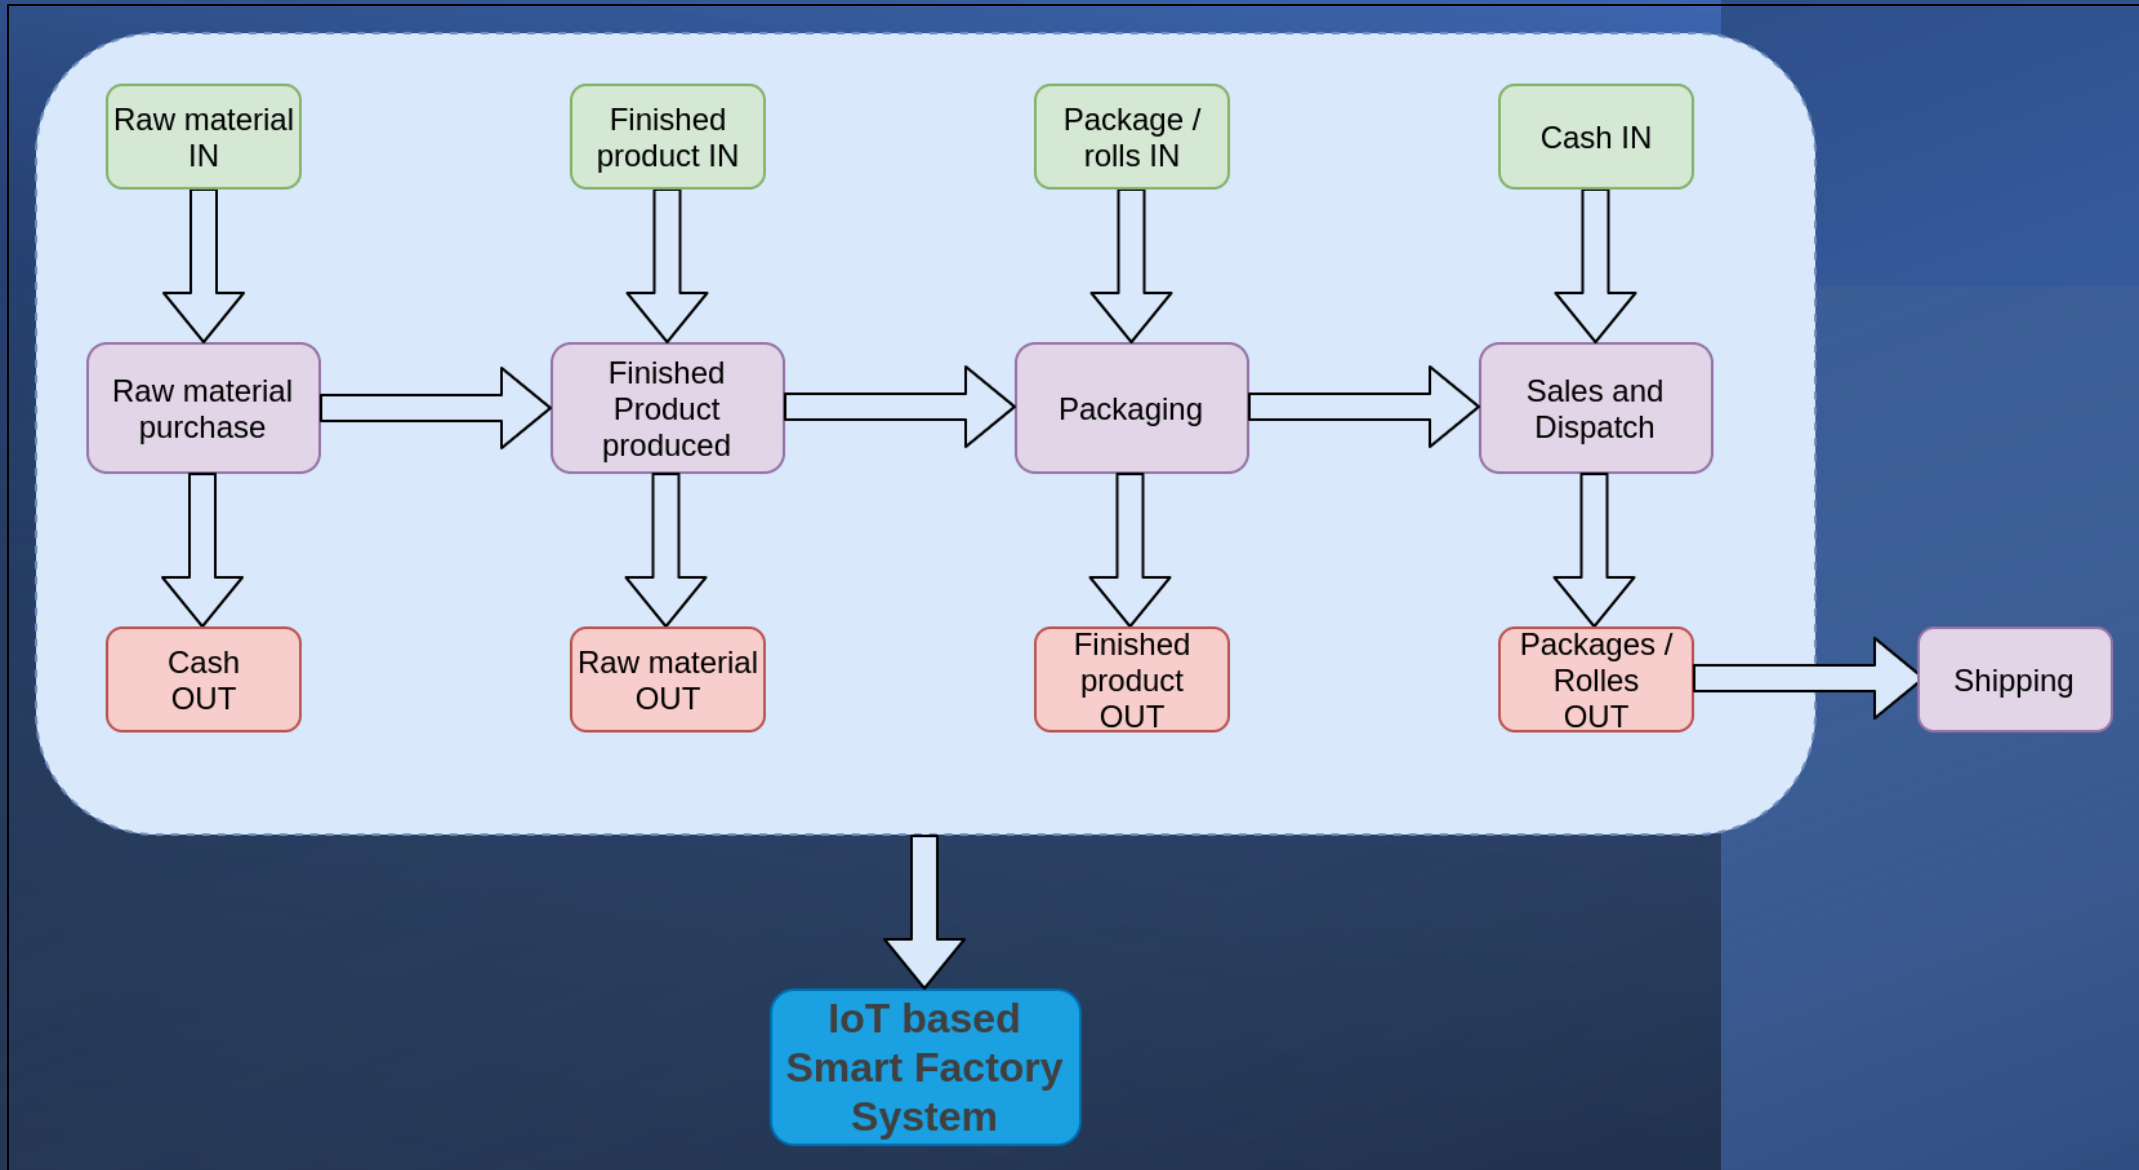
Raw material IN

Finished product IN

Package / rolls IN

Cash IN

Raw material purchase

Finished Product produced

Packaging

Sales and Dispatch

Cash OUT

Raw material OUT

Finished product OUT

Packages / Rolles OUT

Shipping

IoT based Smart Factory System